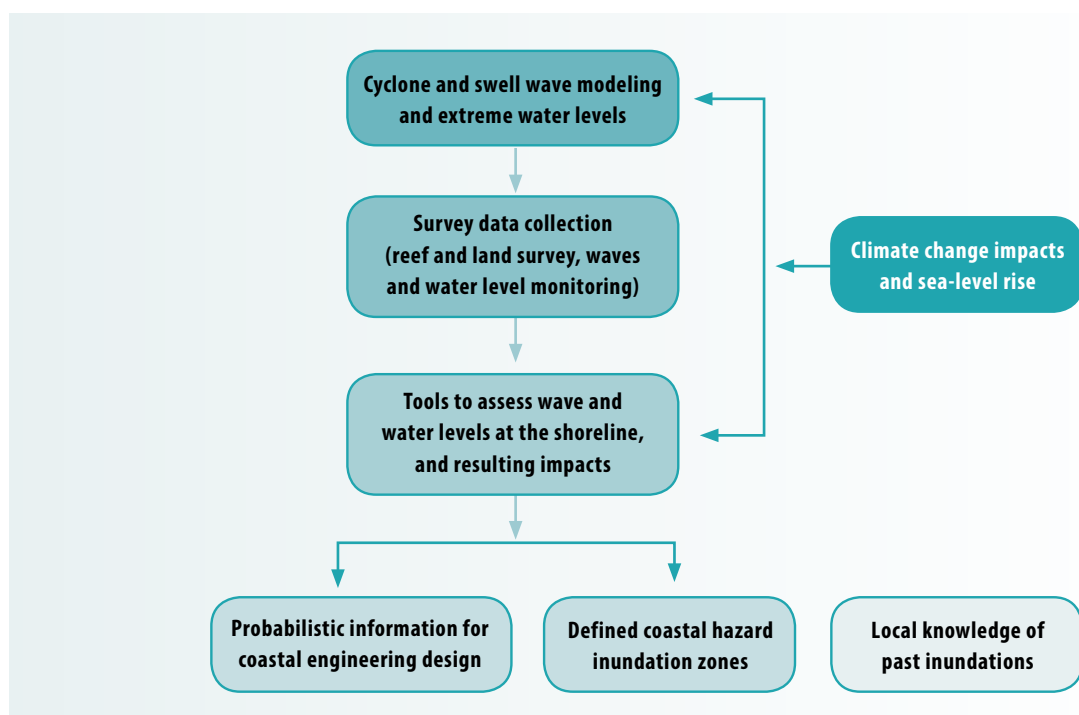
Cyclone and swell wave modeling and extreme water levels

Survey data collection (reef and land survey, waves and water level monitoring)

Tools to assess wave and water levels at the shoreline, and resulting impacts

Climate change impacts and sea-level rise

Probabilistic information for coastal engineering design

Defined coastal hazard inundation zones

Local knowledge of past inundations